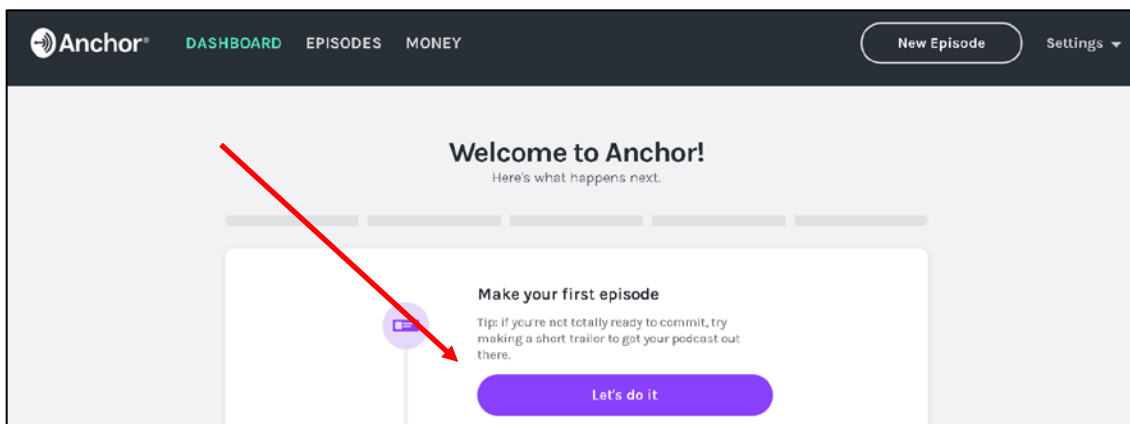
Anchor®
DASHBOARD EPISODES MONEY
New Episode
Settings

Welcome to Anchor!
Here's what happens next.

Make your first episode
Tip: if you're not totally ready to commit, try making a short trailer to get your podcast out there.
Let's do it